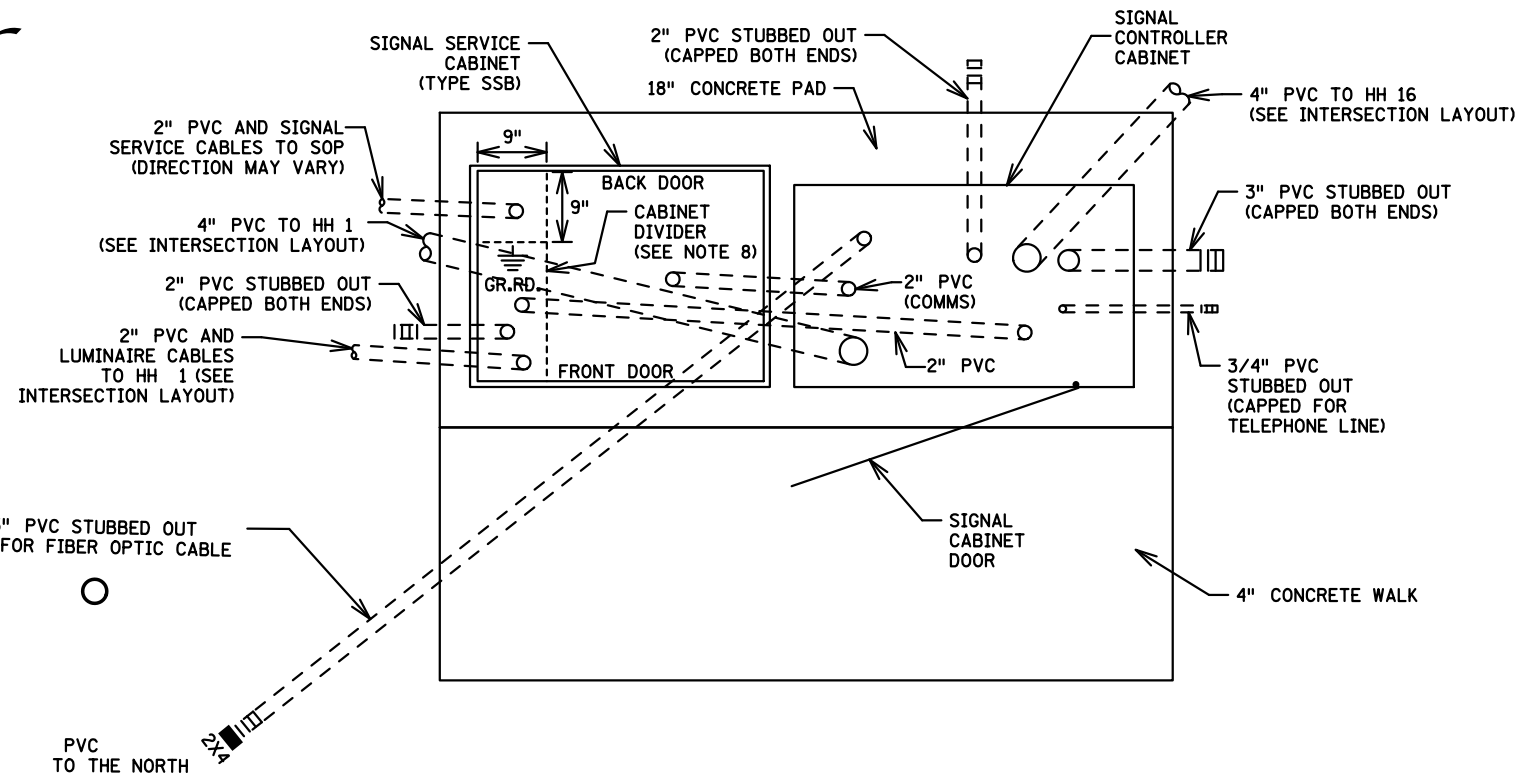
SIGNAL SERVICE CABINET (TYPE SSB)

2" PVC STUBBED OUT (CAPPED BOTH ENDS)

SIGNAL CONTROLLER CABINET

18" CONCRETE PAD

4" PVC TO HH 16 (SEE INTERSECTION LAYOUT)

2" PVC AND SIGNAL SERVICE CABLES TO SOP (DIRECTION MAY VARY)

9"

BACK DOOR

9"

3" PVC STUBBED OUT (CAPPED BOTH ENDS)

4" PVC TO HH 1 (SEE INTERSECTION LAYOUT)

CABINET DIVIDER (SEE NOTE 8)

GR.RD.

2" PVC STUBBED OUT (CAPPED BOTH ENDS)

2" PVC (COMMS)

2" PVC AND LUMINAIRE CABLES TO HH 1 (SEE INTERSECTION LAYOUT)

FRONT DOOR

2" PVC

3/4" PVC STUBBED OUT (CAPPED FOR TELEPHONE LINE)

" PVC STUBBED OUT FOR FIBER OPTIC CABLE

SIGNAL CABINET DOOR

4" CONCRETE WALK

2X4

PVC TO THE NORTH